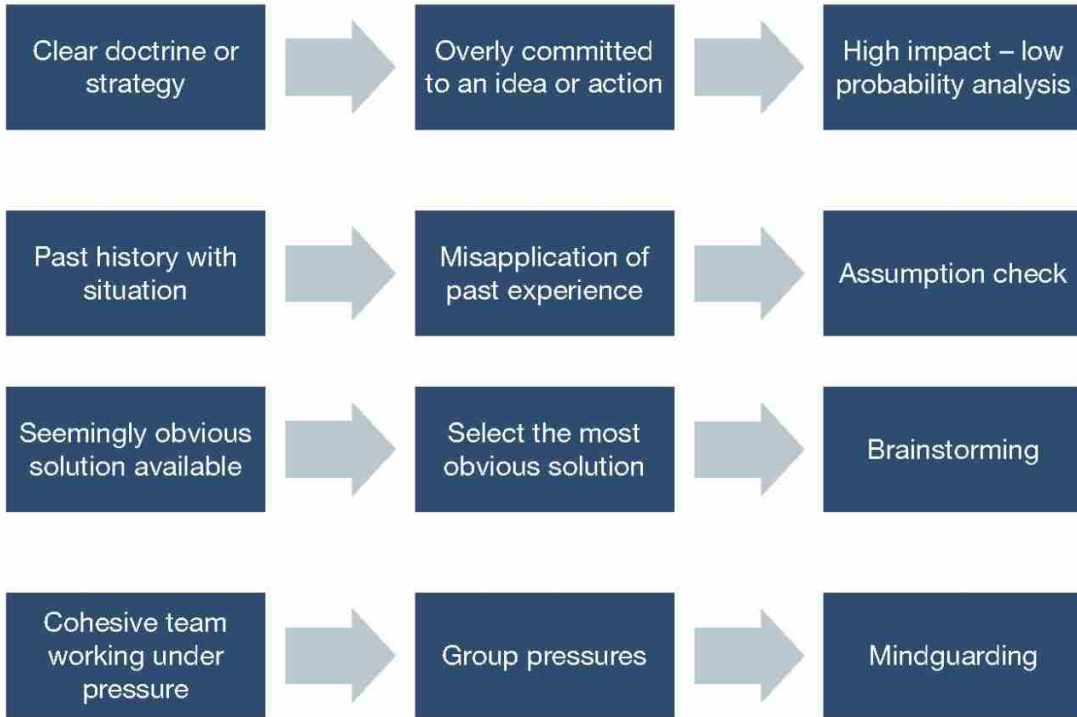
Clear doctrine or strategy

Overly committed to an idea or action

High impact – low probability analysis

Past history with situation

Misapplication of past experience

Assumption check

Seemingly obvious solution available

Select the most obvious solution

Brainstorming

Cohesive team working under pressure

Group pressures

Mindguarding